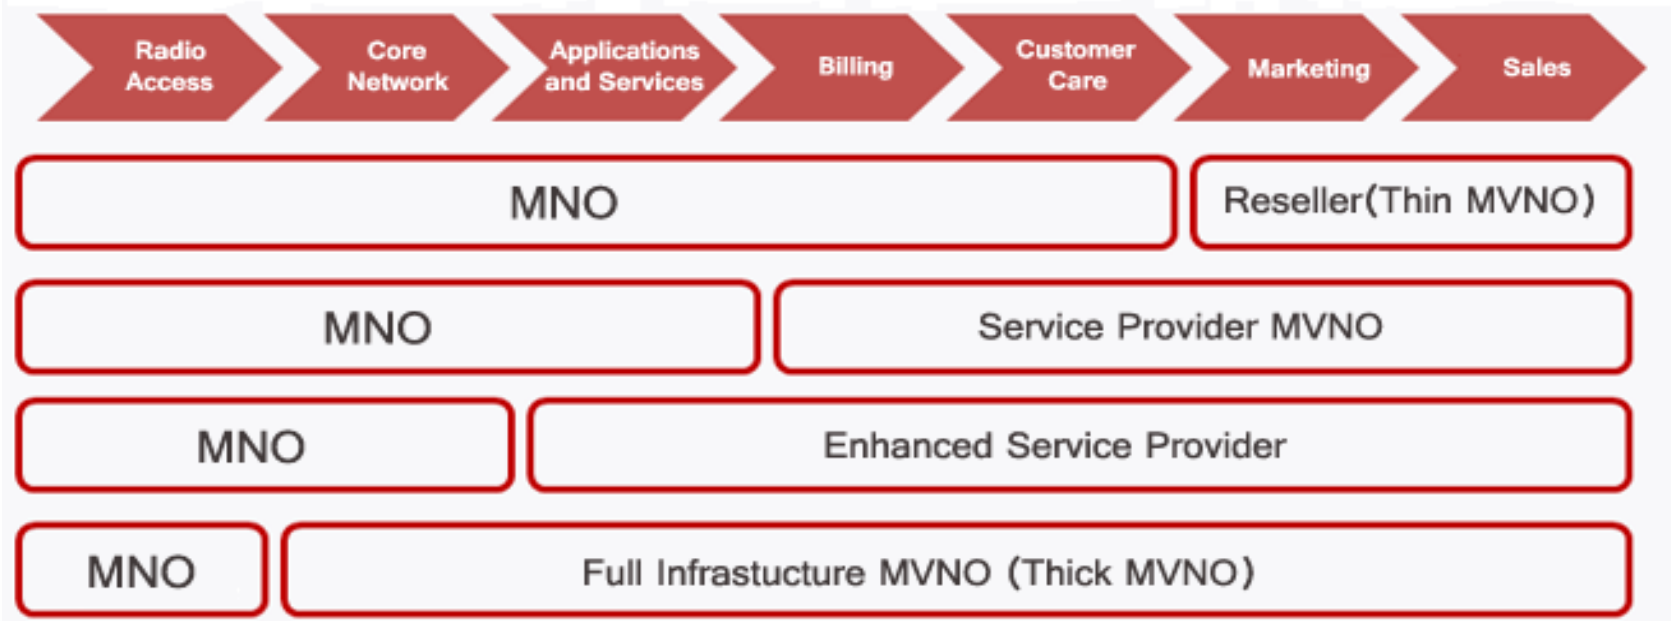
Radio Access

Core Network

Applications and Services

Billing

Customer Care

Marketing

Sales

MNO

Reseller(Thin MVNO)

MNO

Service Provider MVNO

MNO

Enhanced Service Provider

MNO

Full Infrastucture MVNO (Thick MVNO)